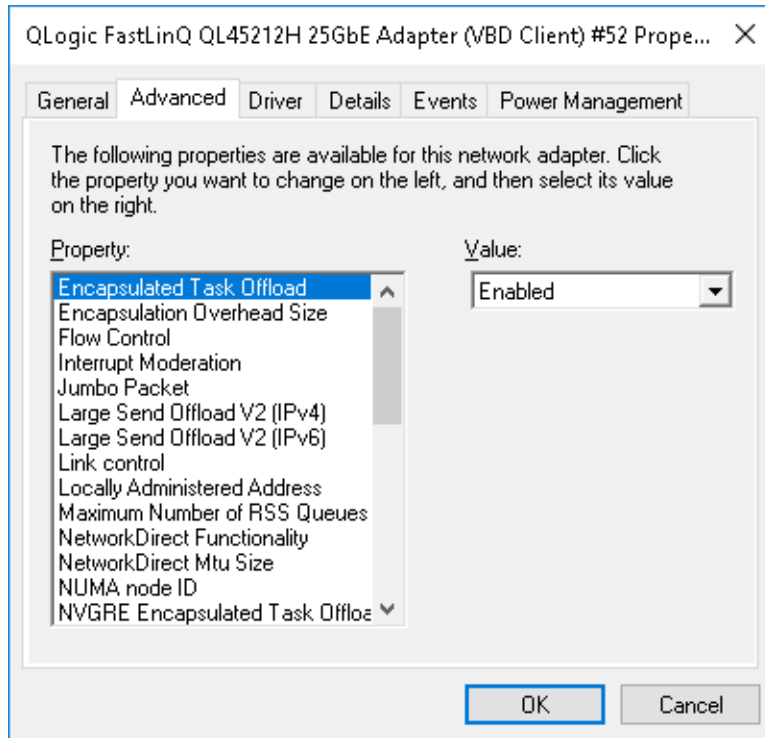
QLogic FastLinQ QL45212H 25GbE Adapter (VBD Client) #52 Prope... ✕

General | Advanced | Driver | Details | Events | Power Management

The following properties are available for this network adapter. Click the property you want to change on the left, and then select its value on the right.

Property:

Encapsulated Task Offload
Encapsulation Overhead Size
Flow Control
Interrupt Moderation
Jumbo Packet
Large Send Offload V2 (IPv4)
Large Send Offload V2 (IPv6)
Link control
Locally Administered Address
Maximum Number of RSS Queues
NetworkDirect Functionality
NetworkDirect Mtu Size
NUMA node ID
NVGRE Encapsulated Task Offloa

Value:

Enabled

OK | Cancel